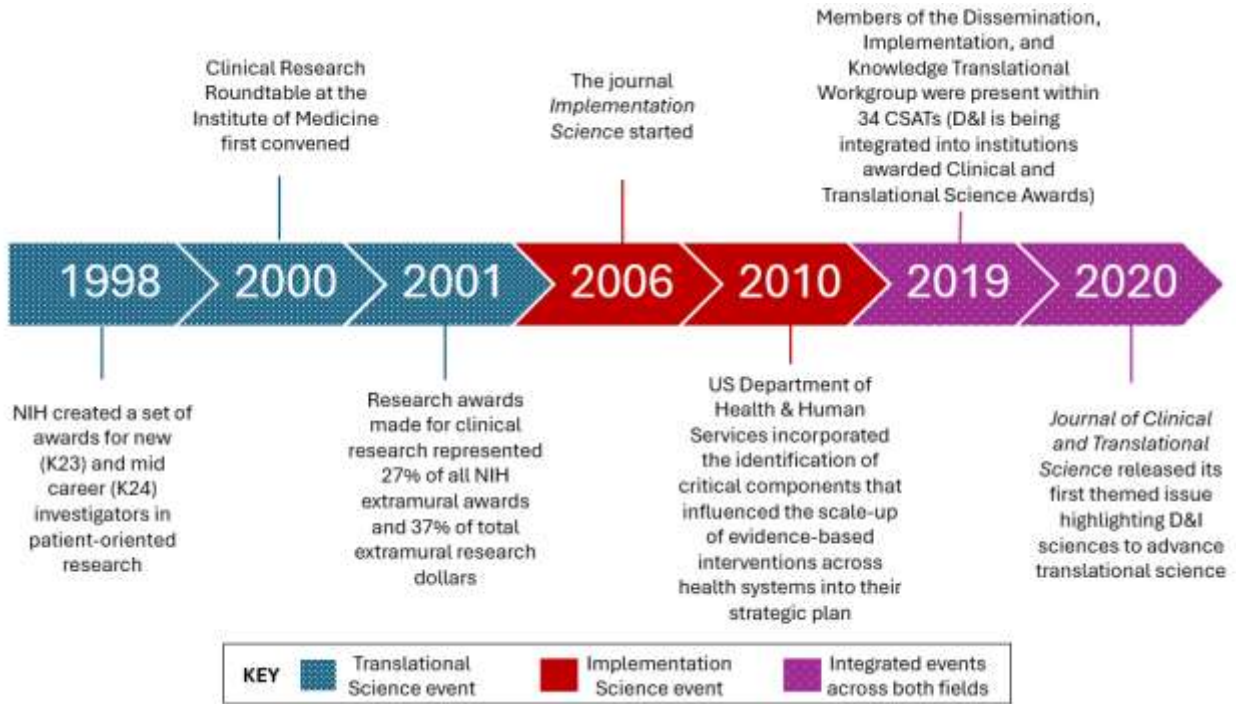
Clinical Research Roundtable at the Institute of Medicine first convened

The journal *Implementation Science* started

Members of the Dissemination, Implementation, and Knowledge Translational Workgroup were present within 34 CSATs (D&I is being integrated into institutions awarded Clinical and Translational Science Awards)

1998 2000 2001 2006 2010 2019 2020

NIH created a set of awards for new (K23) and mid career (K24) investigators in patient-oriented research

Research awards made for clinical research represented 27% of all NIH extramural awards and 37% of total extramural research dollars

US Department of Health & Human Services incorporated the identification of critical components that influenced the scale-up of evidence-based interventions across health systems into their strategic plan

*Journal of Clinical and Translational Science* released its first themed issue highlighting D&I sciences to advance translational science

KEY Translational Science event Implementation Science event Integrated events across both fields